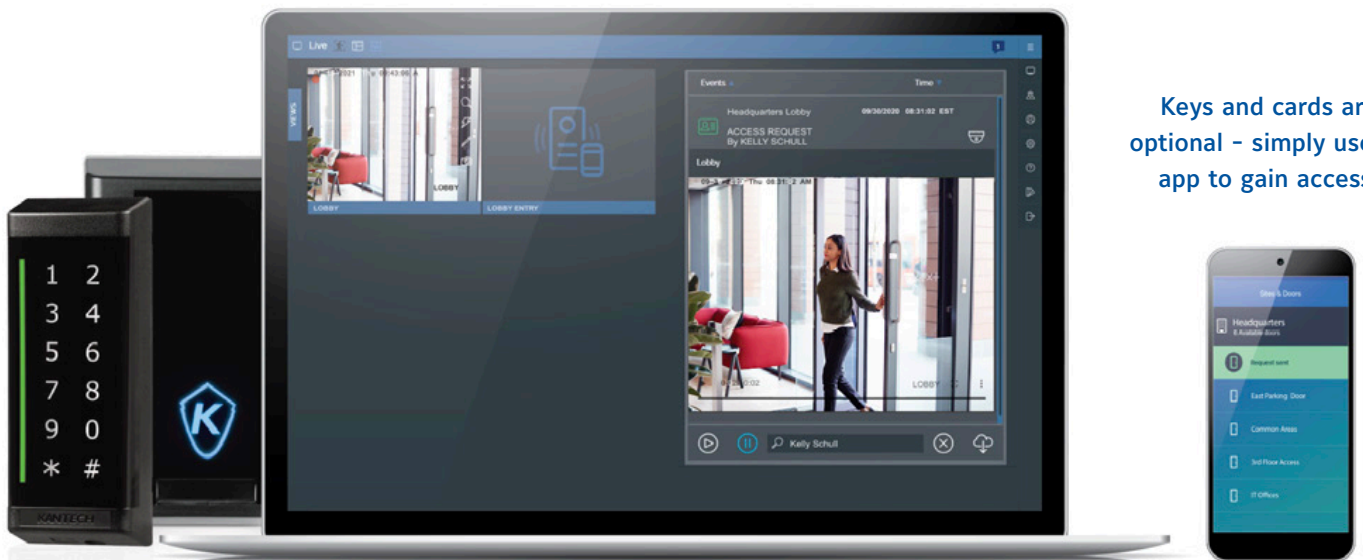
Keys and cards ar
optional - simply use
app to gain access

1 2
3 4
5 6
7 8
9 0
* #

KANTECH

Live

VIEWS

LOBBY

LOBBY

LOBBY ENTRY

Events

Time

Headquarters Lobby

09/30/2020 08:31:02 EST

ACCESS REQUEST
By KELLY SCHULL

Lobby

LOBBY

Kelly Schull

Sites & Doors

Headquarters
6 Available doors

Request sent

East Parking Door

Common Areas

3rd Floor Access

IT Offices